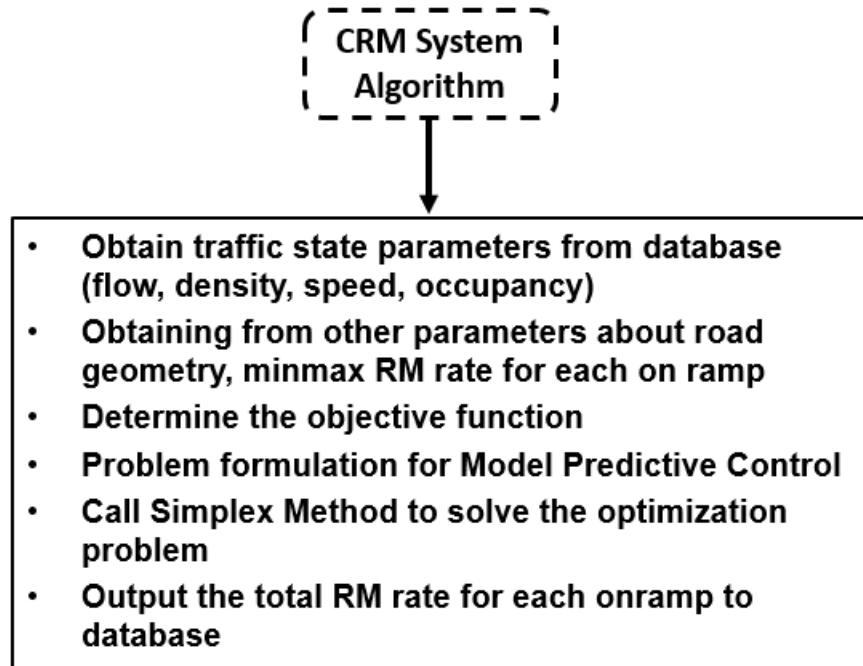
CRM System Algorithm

- Obtain traffic state parameters from database (flow, density, speed, occupancy)
- Obtaining from other parameters about road geometry, minmax RM rate for each on ramp
- Determine the objective function
- Problem formulation for Model Predictive Control
- Call Simplex Method to solve the optimization problem
- Output the total RM rate for each onramp to database